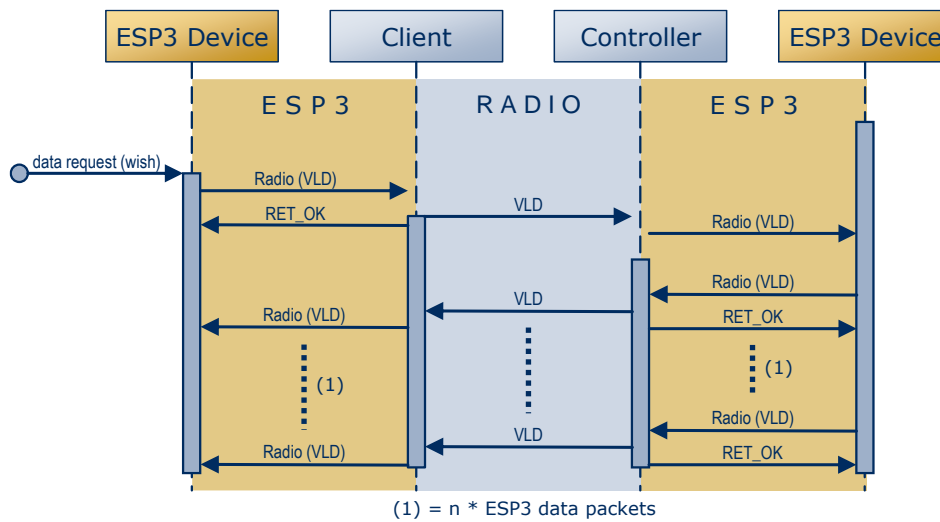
ESP3 Device
Client
Controller
ESP3 Device

E S P 3
R A D I O
E S P 3

data request (wish)
Radio (VLD)
RET_OK
VLD
Radio (VLD)
Radio (VLD)
Radio (VLD)
VLD
RET_OK
(1)
(1)
Radio (VLD)
Radio (VLD)
VLD
RET_OK

(1) = n * ESP3 data packets